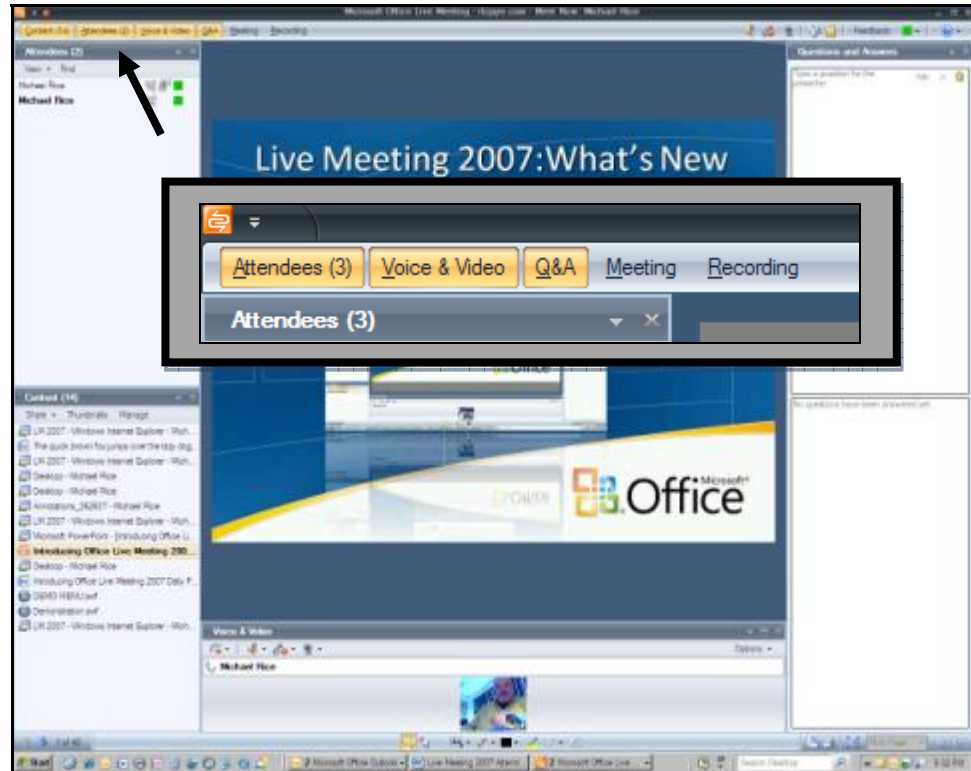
Microsoft Office Live Meeting - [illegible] - Meet Now: Michael Rice

Content (14) Attendees (2) Voice & Video Q&A Meeting Recording

Feedback

Attendees (2)

View Find

Michael Rice
Michael Rice

Questions and Answers

Type a question for the presenter

Live Meeting 2007: What's New

Attendees (3) Voice & Video Q&A Meeting Recording

Attendees (3)

Office

Microsoft Office

No questions have been answered yet.

Content (14)

Share Thumbnails Manage

LM 2007 - Windows Internet Explorer - Mich...
The quick brown fox jumps over the lazy dog...
LM 2007 - Windows Internet Explorer - Mich...
Desktop - Michael Rice
Desktop - Michael Rice
Annotations_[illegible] - Michael Rice
LM 2007 - Windows Internet Explorer - Mich...
Microsoft PowerPoint - [Introducing Office Li...
Introducing Office Live Meeting 200...
Desktop - Michael Rice
Introducing Office Live Meeting 2007 Daily P...
DEMO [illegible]
Demonstration.swf
LM 2007 - Windows Internet Explorer - Mich...

Voice & Video

Options

Michael Rice

Start

2 Microsoft Office Outlook
Live Meeting 2007 Attend
2 Microsoft Office Live

Search Desktop

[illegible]